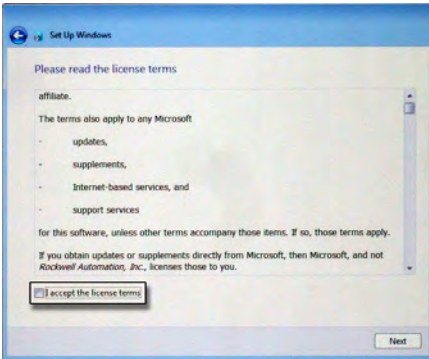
Set Up Windows

Please read the license terms

affiliate.

The terms also apply to any Microsoft

- updates,

- supplements,

- Internet-based services, and

- support services

for this software, unless other terms accompany those items. If so, those terms apply.

If you obtain updates or supplements directly from Microsoft, then Microsoft, and not *Rockwell Automation, Inc.*, licenses those to you.

I accept the license terms

Next